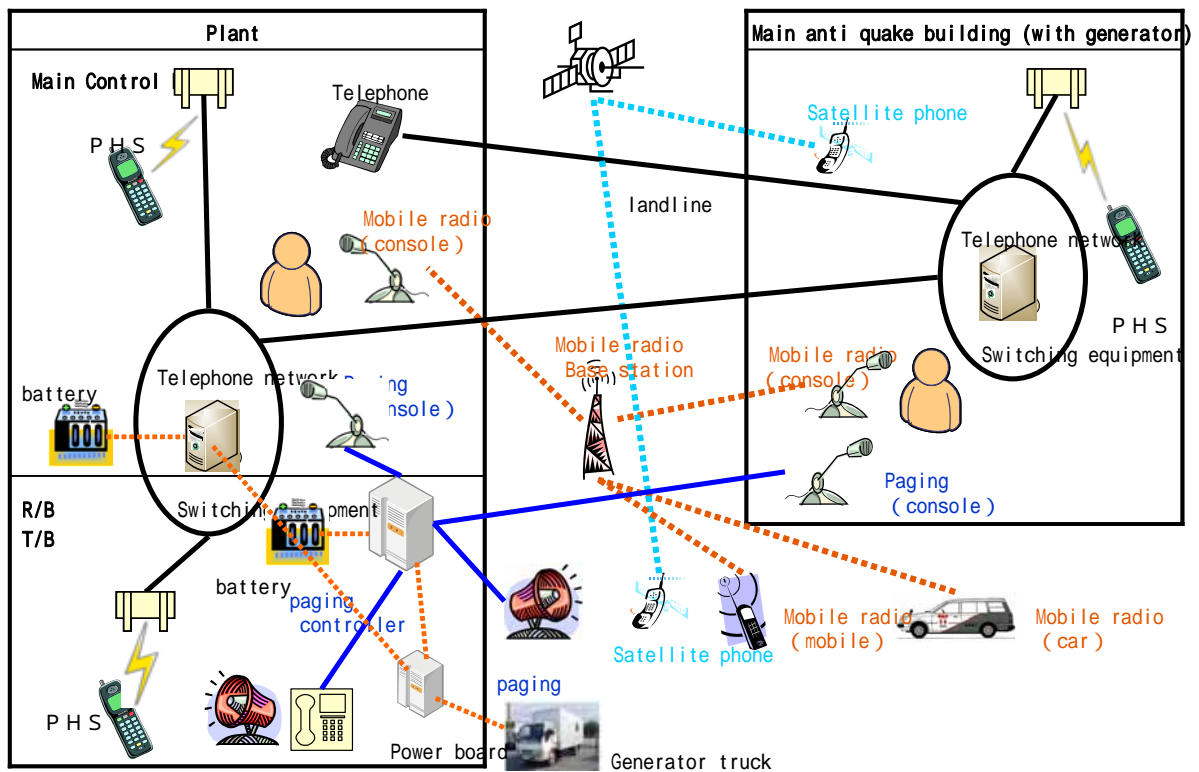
Plant

Main Control

PHS

Telephone

Mobile radio (console)

Telephone network

battery

Paging (console)

Switching equipment

R/B
T/B

battery

paging controller

PHS

Power board

landline

Mobile radio Base station

Satellite phone

paging

Generator truck

Mobile radio (mobile)

Mobile radio (car)

Main anti quake building (with generator)

Satellite phone

Telephone network

PHS

Switching equipment

Mobile radio (console)

Paging (console)